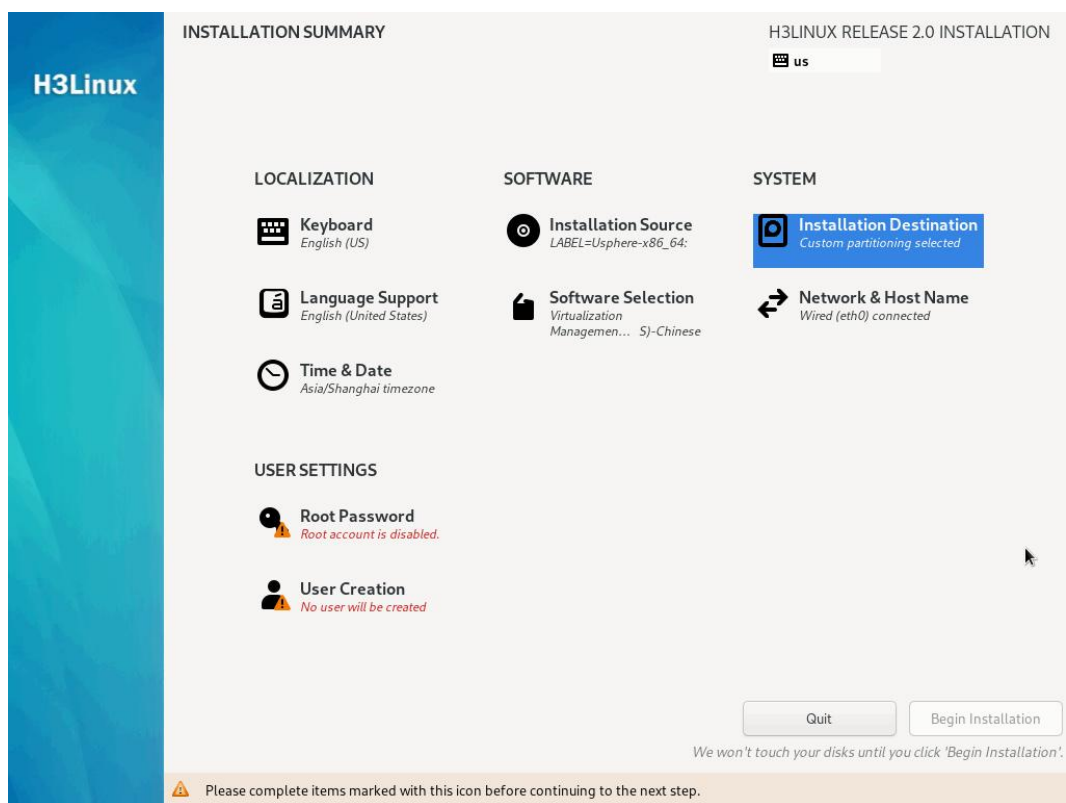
H3Linux

INSTALLATION SUMMARY

H3LINUX RELEASE 2.0 INSTALLATION

us

LOCALIZATION

Keyboard
English (US)

Language Support
English (United States)

Time & Date
Asia/Shanghai timezone

SOFTWARE

Installation Source
LABEL=Usphere-x86_64:

Software Selection
Virtualization Managemen… S)-Chinese

SYSTEM

Installation Destination
Custom partitioning selected

Network & Host Name
Wired (eth0) connected

USER SETTINGS

Root Password
Root account is disabled.

User Creation
No user will be created

Quit

Begin Installation

We won't touch your disks until you click 'Begin Installation'.

Please complete items marked with this icon before continuing to the next step.